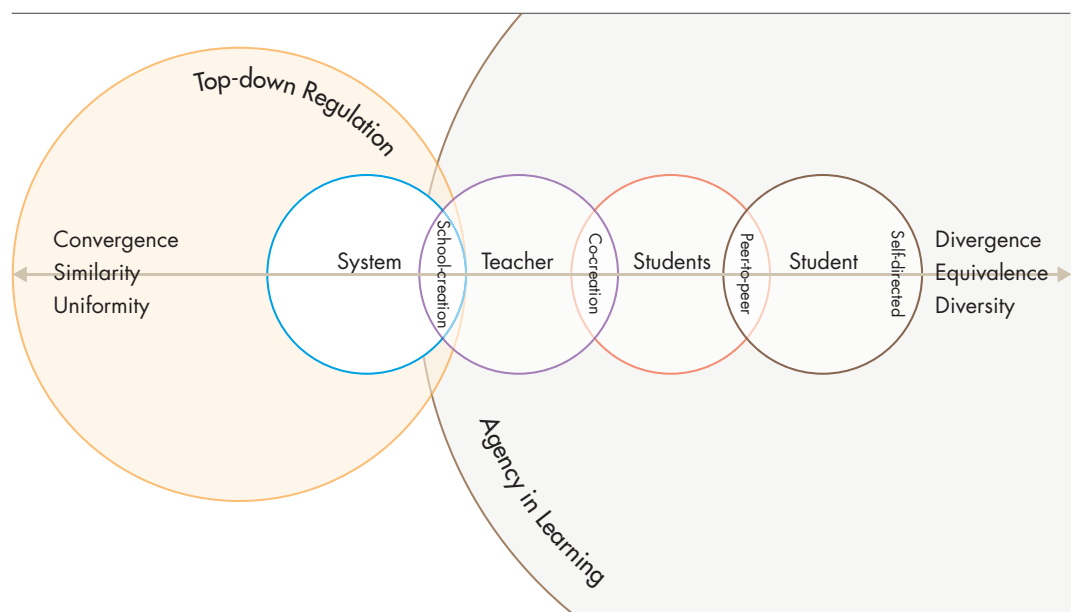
Top-down Regulation

Convergence
Similarity
Uniformity

System

School-creation

Teacher

Co-creation

Students

Peer-to-peer

Student

Self-directed

Divergence
Equivalence
Diversity

Agency in Learning